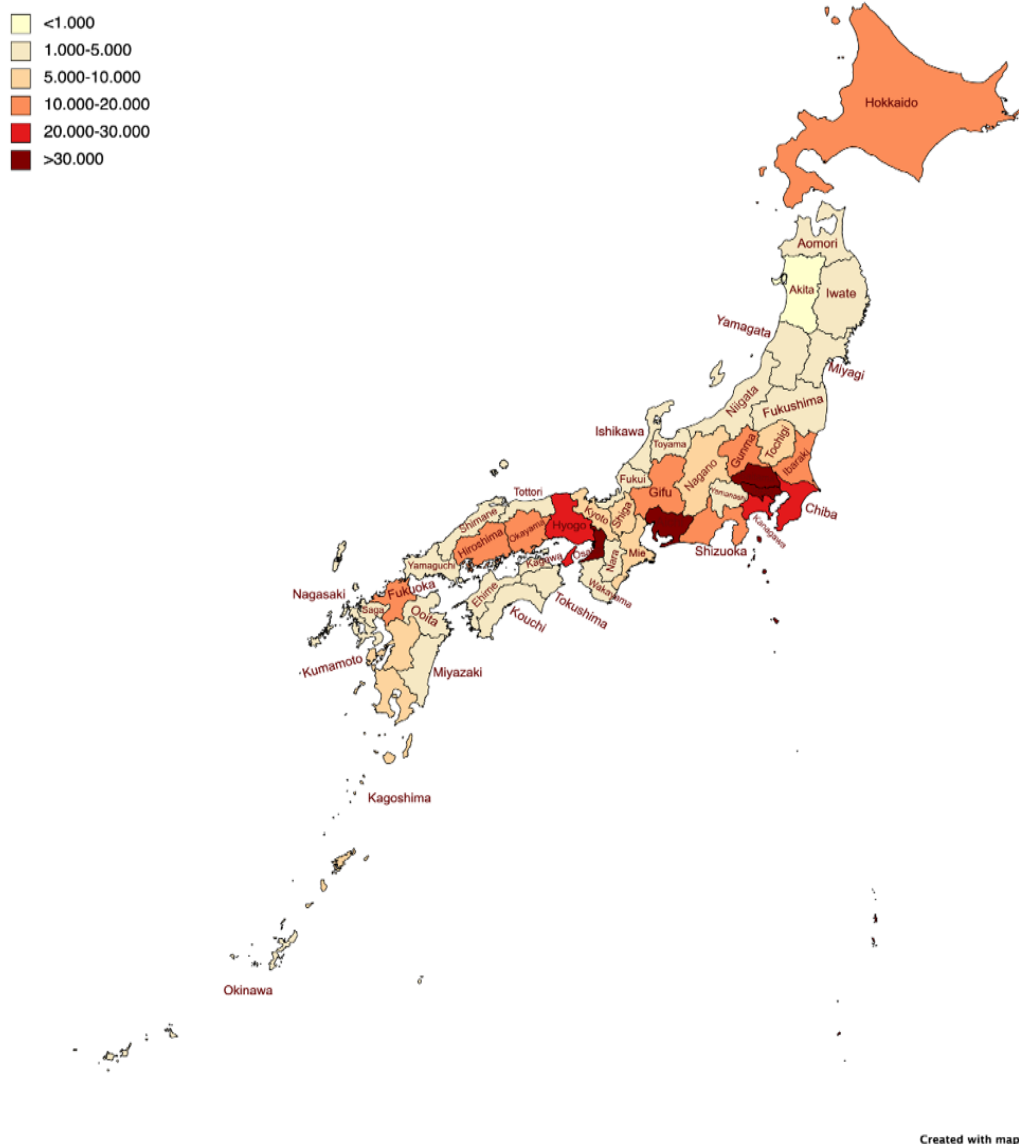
<1.000
1.000-5.000
5.000-10.000
10.000-20.000
20.000-30.000
>30.000

Hokkaido
Aomori
Akita
Iwate
Yamagata
Miyagi
Niigata
Fukushima
Ishikawa
Toyama
Gunma
Tochigi
Ibaraki
Nagano
Yamanashi
Fukui
Gifu
Tottori
Shimane
Hyogo
Kyoto
Shiga
Chiba
Kanagawa
Hiroshima
Okayama
Osaka
Nara
Mie
Shizuoka
Yamaguchi
Kagawa
Wakayama
Nagasaki
Fukuoka
Saga
Ehime
Tokushima
Kouchi
Ooita
Kumamoto
Miyazaki
Kagoshima
Okinawa

Created with map